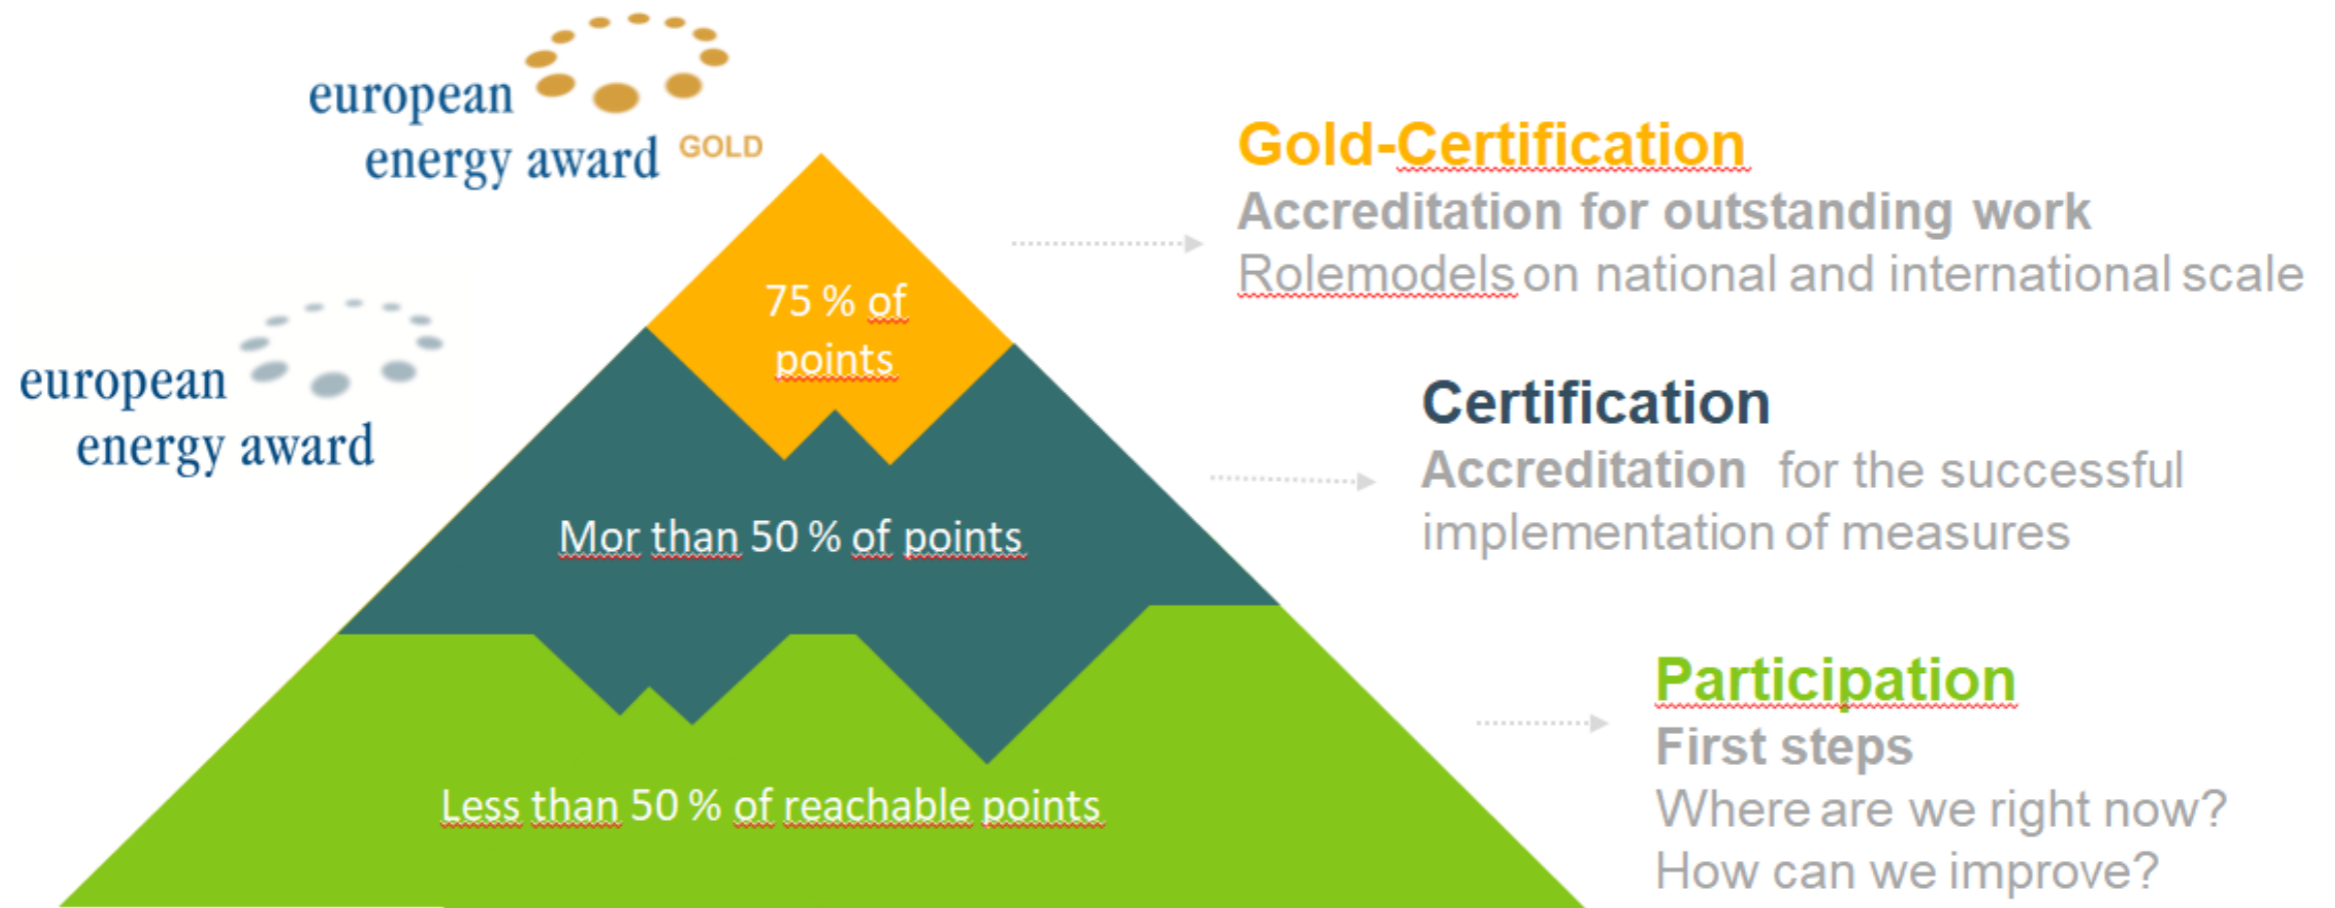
european energy award GOLD

Gold-Certification
Accreditation for outstanding work
Rolemodels on national and international scale

european energy award

75 % of points

Certification
Accreditation for the successful implementation of measures

Mor than 50 % of points

Participation
First steps
Where are we right now?
How can we improve?

Less than 50 % of reachable points